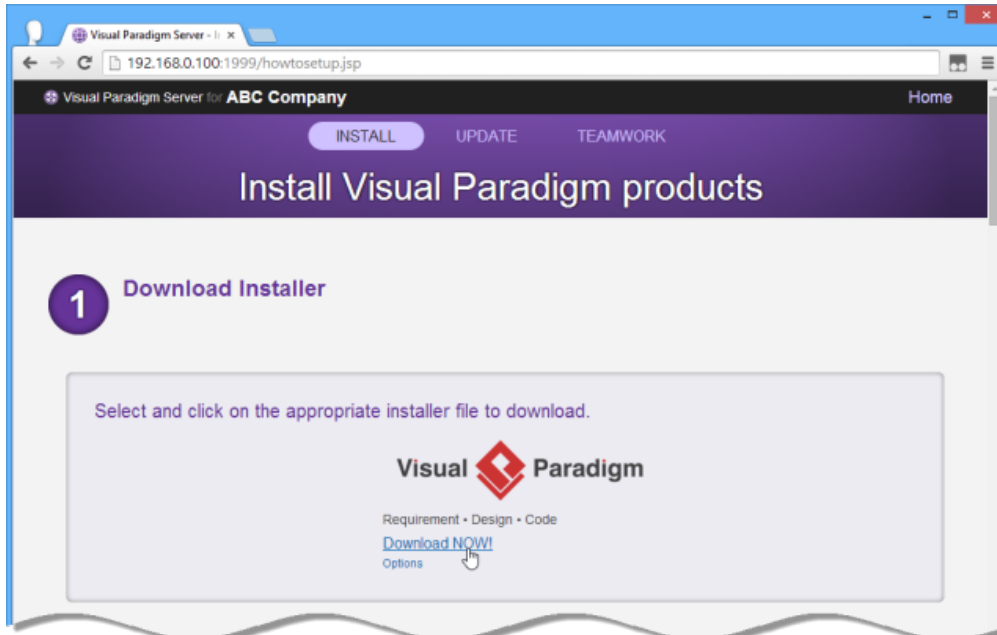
Visual Paradigm Server - I ×

192.168.0.100:1999/howtosetup.jsp

Visual Paradigm Server for ABC Company

Home

INSTALL UPDATE TEAMWORK

Install Visual Paradigm products

1

Download Installer

Select and click on the appropriate installer file to download.

Visual Paradigm

Requirement • Design • Code

Download NOW!

Options